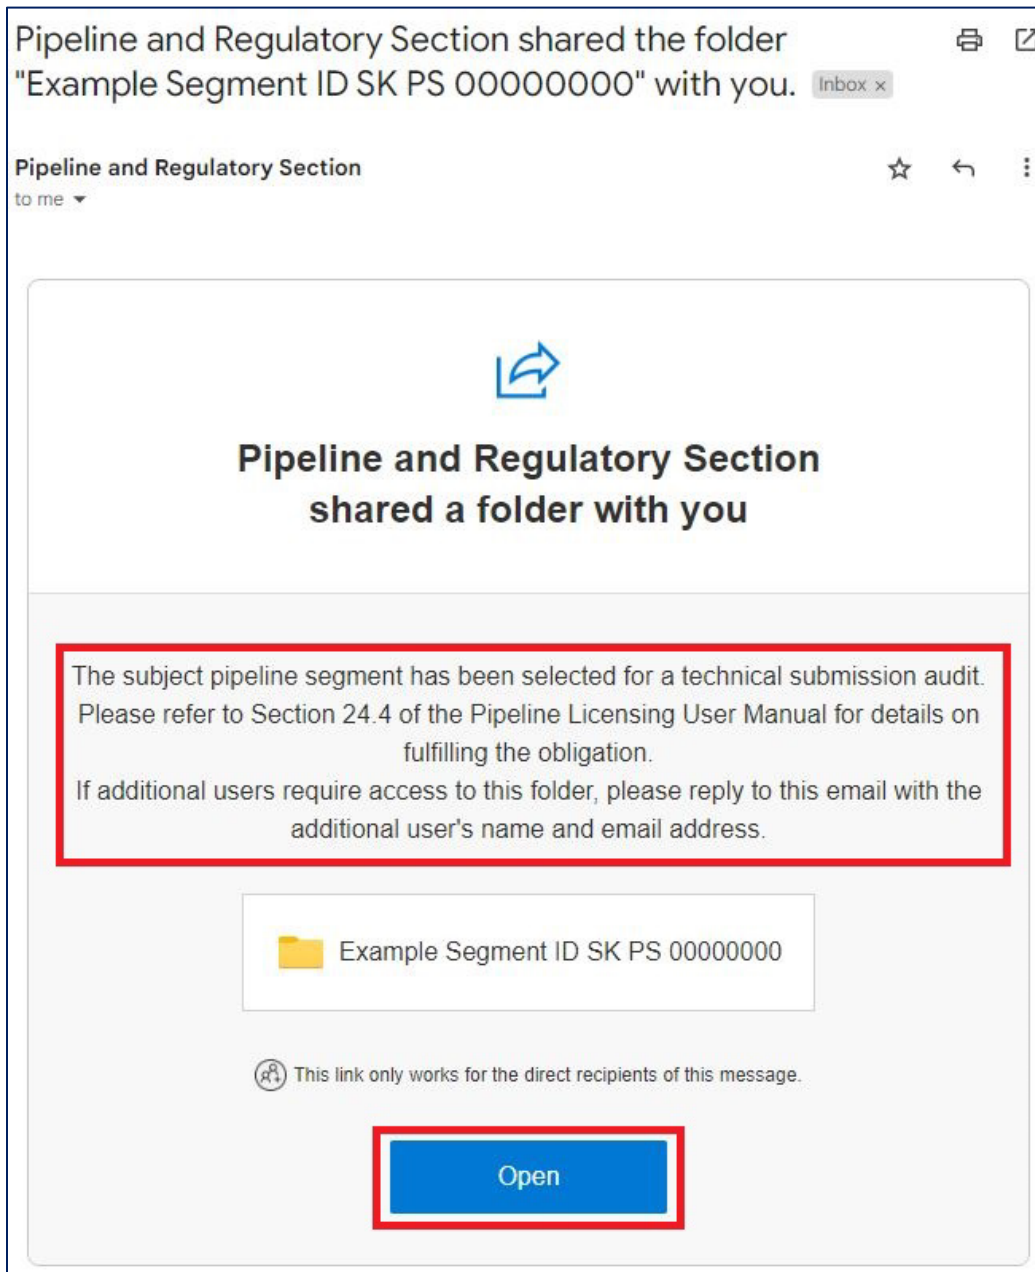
Pipeline and Regulatory Section shared the folder "Example Segment ID SK PS 00000000" with you. Inbox ×

Pipeline and Regulatory Section
to me

Pipeline and Regulatory Section shared a folder with you

The subject pipeline segment has been selected for a technical submission audit. Please refer to Section 24.4 of the Pipeline Licensing User Manual for details on fulfilling the obligation.
If additional users require access to this folder, please reply to this email with the additional user's name and email address.

Example Segment ID SK PS 00000000

This link only works for the direct recipients of this message.

Open